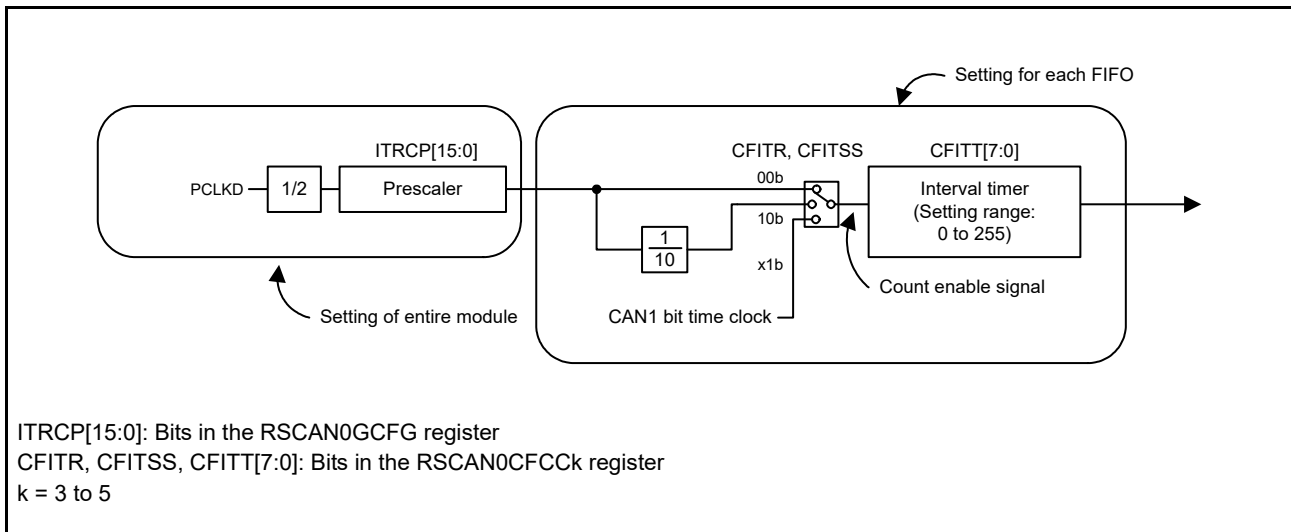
Setting for each FIFO

ITRCP[15:0]

PCLKD

1/2

Prescaler

CFITR, CFITSS

CFITT[7:0]

00b

10b

Interval timer (Setting range: 0 to 255)

$\frac{1}{10}$

x1b

Count enable signal

Setting of entire module

CAN1 bit time clock

ITRCP[15:0]: Bits in the RSCAN0GCFG register
CFITR, CFITSS, CFITT[7:0]: Bits in the RSCAN0CFCCk register
k = 3 to 5